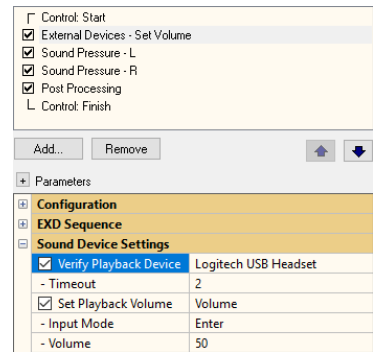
Control: Start
External Devices - Set Volume
Sound Pressure - L
Sound Pressure - R
Post Processing
Control: Finish

Add...
Remove

Parameters

Configuration
EXD Sequence
Sound Device Settings

| | |
|---|---|
| Verify Playback Device | Logitech USB Headset |
| - Timeout | 2 |
| Set Playback Volume | Volume |
| - Input Mode | Enter |
| - Volume | 50 |